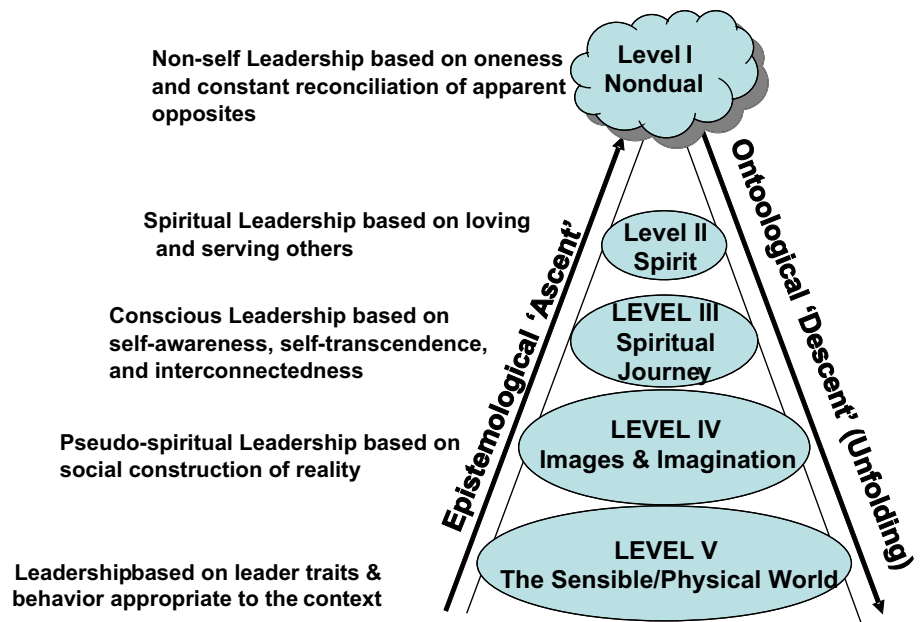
Non-self Leadership based on oneness and constant reconciliation of apparent opposites

Level I
Nondual

Spiritual Leadership based on loving and serving others

Level II
Spirit

Conscious Leadership based on self-awareness, self-transcendence, and interconnectedness

LEVEL III
Spiritual
Journey

Pseudo-spiritual Leadership based on social construction of reality

LEVEL IV
Images & Imagination

Leadershipbased on leader traits & behavior appropriate to the context

LEVEL V
The Sensible/Physical World

Epistemological 'Ascent'

Ontoological 'Descent' (Unfolding)